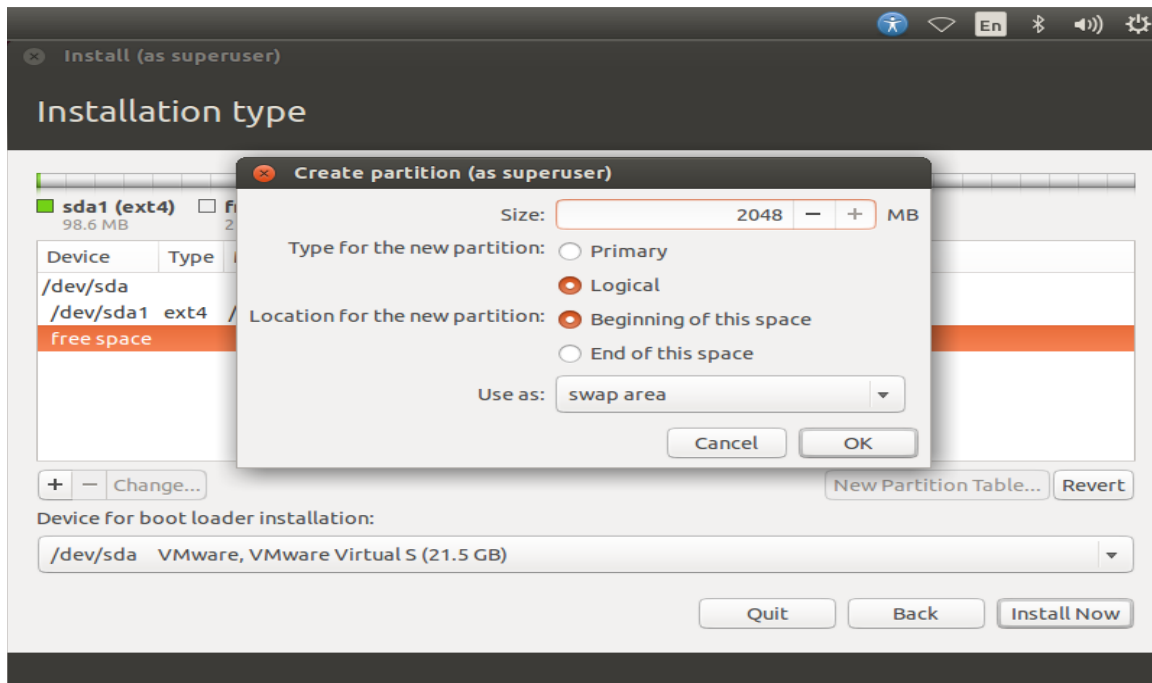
En

Install (as superuser)

Installation type

sda1 (ext4)
98.6 MB

fr
2

| Device | Type |
|---|---|
| /dev/sda | |
| /dev/sda1 | ext4 |
| free space | |

Create partition (as superuser)

Size: 2048 − + MB

Type for the new partition: Primary

Logical

Location for the new partition: Beginning of this space

End of this space

Use as: swap area

Cancel OK

+ − Change...

New Partition Table... Revert

Device for boot loader installation:

/dev/sda VMware, VMware Virtual S (21.5 GB)

Quit Back Install Now